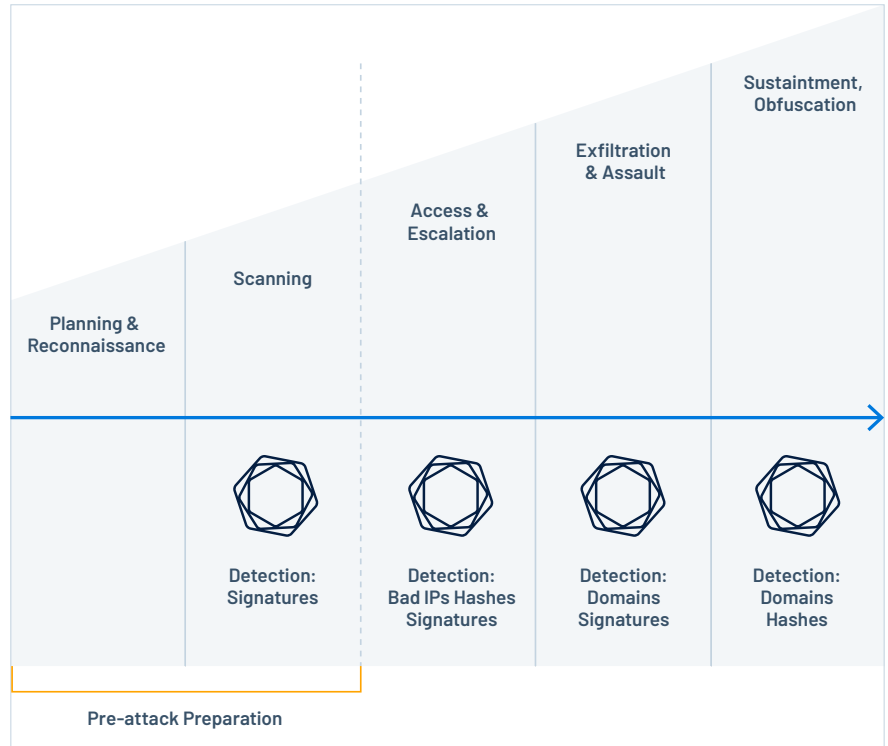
Planning & Reconnaissance

Scanning

Access & Escalation

Exfiltration & Assault

Sustaintment, Obfuscation

Detection: Signatures

Detection: Bad IPs Hashes Signatures

Detection: Domains Signatures

Detection: Domains Hashes

Pre-attack Preparation